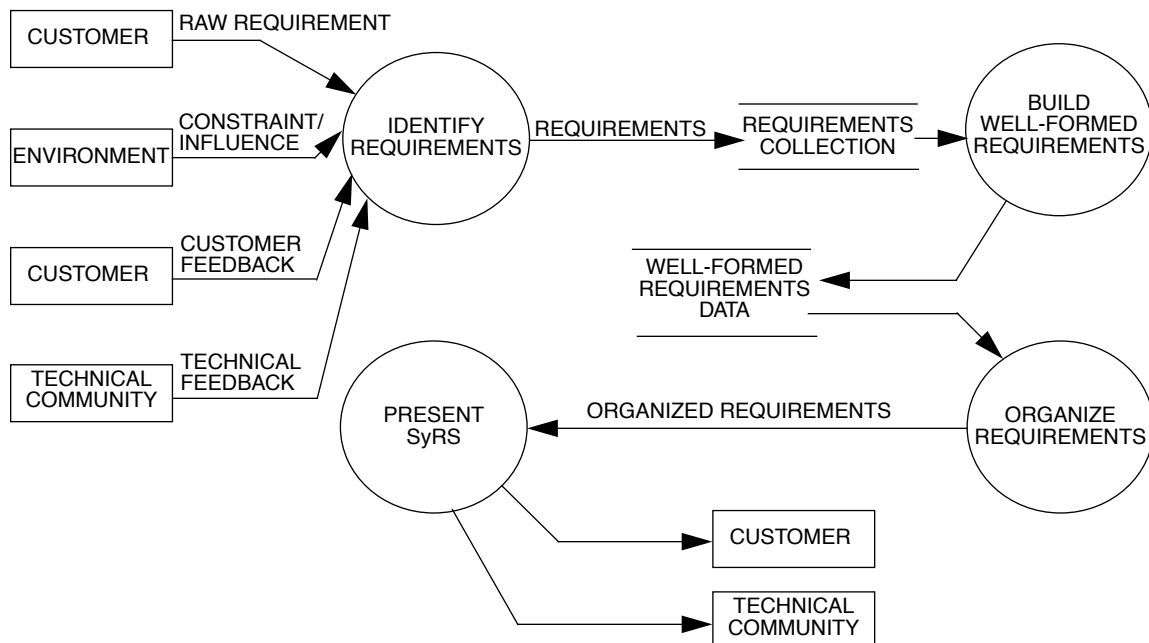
CUSTOMER

RAW REQUIREMENT

ENVIRONMENT

CONSTRAINT/ INFLUENCE

CUSTOMER

CUSTOMER FEEDBACK

TECHNICAL COMMUNITY

TECHNICAL FEEDBACK

IDENTIFY REQUIREMENTS

REQUIREMENTS

REQUIREMENTS COLLECTION

BUILD WELL-FORMED REQUIREMENTS

WELL-FORMED REQUIREMENTS DATA

ORGANIZE REQUIREMENTS

ORGANIZED REQUIREMENTS

PRESENT SyRS

CUSTOMER

TECHNICAL COMMUNITY